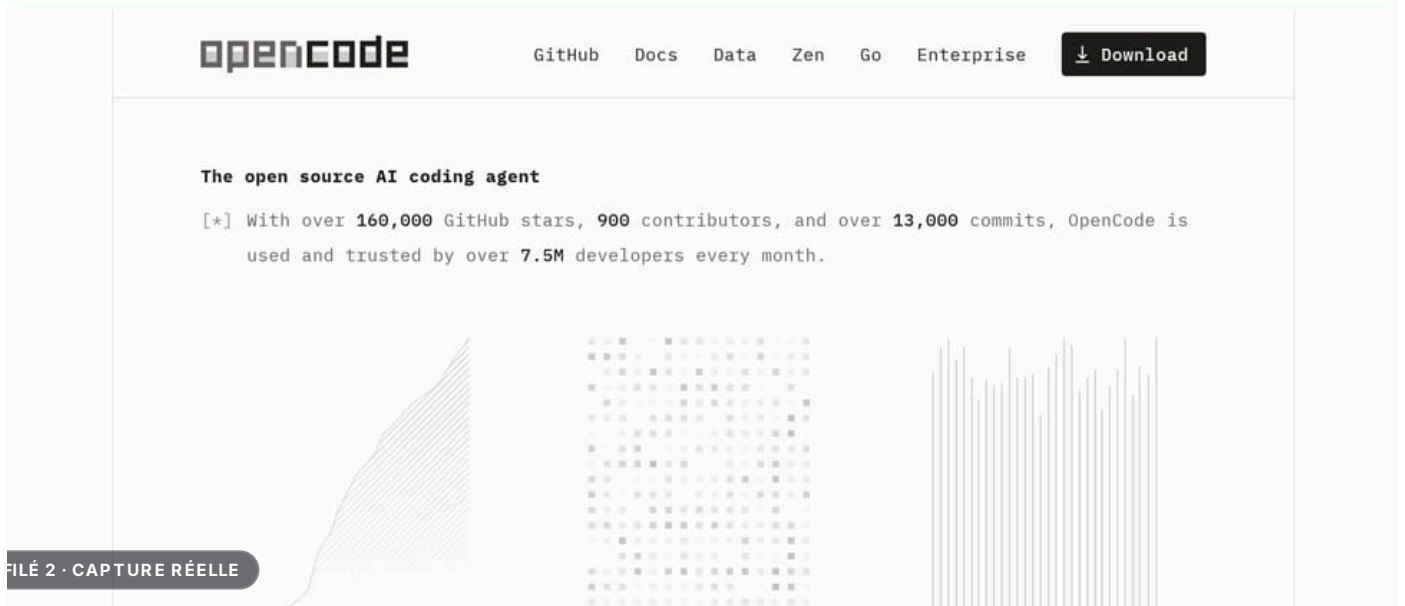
opencode

GitHub Docs Data Zen Go Enterprise Download

The open source AI coding agent

[*] With over 160,000 GitHub stars, 900 contributors, and over 13,000 commits, OpenCode is used and trusted by over 7.5M developers every month.

FILÉ 2 · CAPTURE RÉELLE